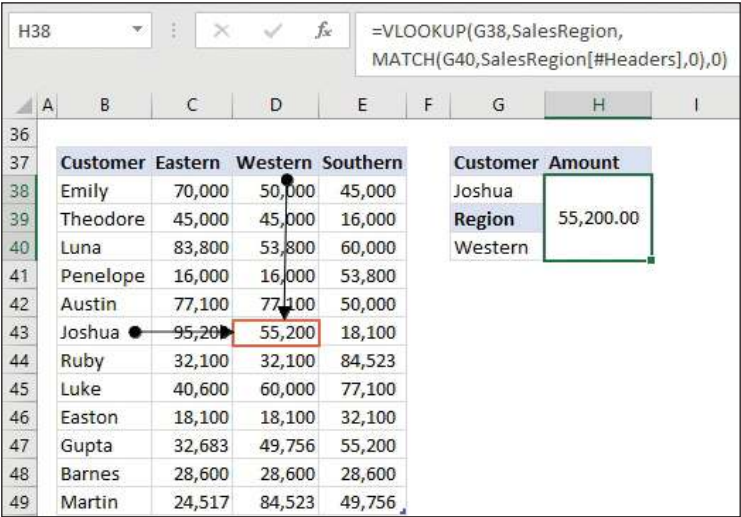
H38

=VLOOKUP(G38,SalesRegion, MATCH(G40,SalesRegion[#Headers],0),0)

| | A | B | C | D | E | F | G | H | I |
|---|---|---|---|---|---|---|---|---|---|
| 36 | | | | | | | | | |
| 37 | | Customer | Eastern | Western | Southern | | Customer | Amount | |
| 38 | | Emily | 70,000 | 50,000 | 45,000 | | Joshua | | |
| 39 | | Theodore | 45,000 | 45,000 | 16,000 | | Region | 55,200.00 | |
| 40 | | Luna | 83,800 | 53,800 | 60,000 | | Western | | |
| 41 | | Penelope | 16,000 | 16,000 | 53,800 | | | | |
| 42 | | Austin | 77,100 | 77,100 | 50,000 | | | | |
| 43 | | Joshua | 95,200 | 55,200 | 18,100 | | | | |
| 44 | | Ruby | 32,100 | 32,100 | 84,523 | | | | |
| 45 | | Luke | 40,600 | 60,000 | 77,100 | | | | |
| 46 | | Easton | 18,100 | 18,100 | 32,100 | | | | |
| 47 | | Gupta | 32,683 | 49,756 | 55,200 | | | | |
| 48 | | Barnes | 28,600 | 28,600 | 28,600 | | | | |
| 49 | | Martin | 24,517 | 84,523 | 49,756 | | | | |